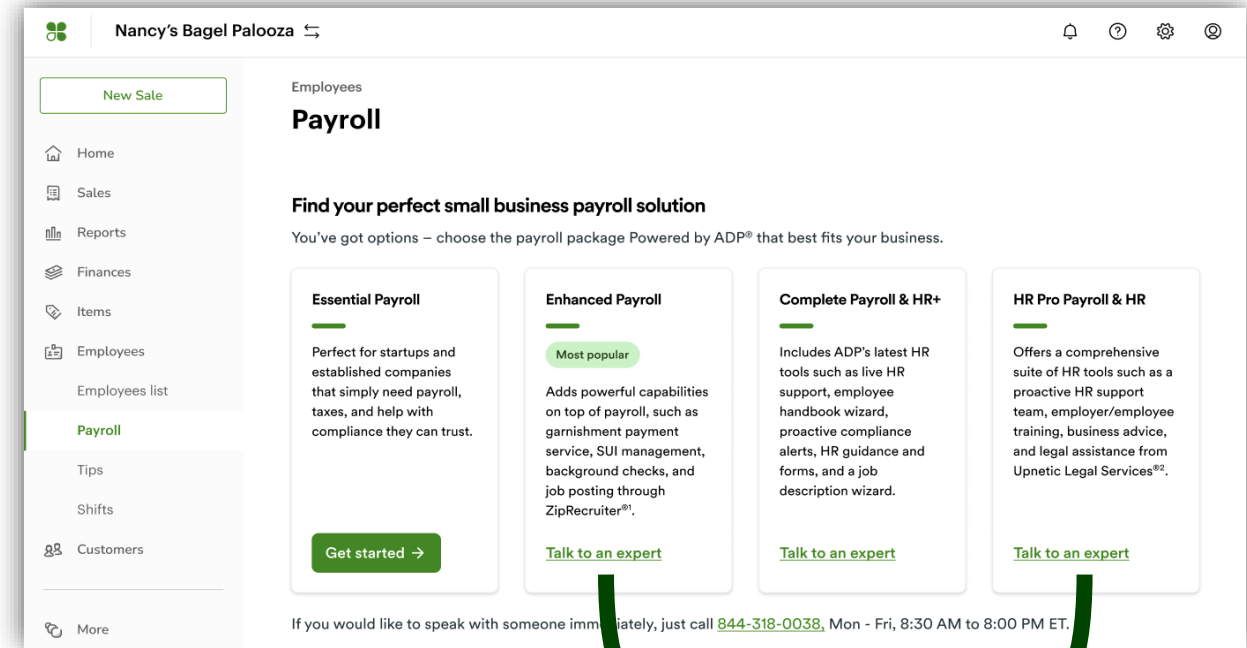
Nancy's Bagel Palooza ⇆

New Sale

Home
Sales
Reports
Finances
Items
Employees
Employees list
Payroll
Tips
Shifts
Customers

More

Employees
Payroll

Find your perfect small business payroll solution
You've got options – choose the payroll package Powered by ADP® that best fits your business.

Essential Payroll
Perfect for startups and established companies that simply need payroll, taxes, and help with compliance they can trust.
Get started →

Enhanced Payroll
Most popular
Adds powerful capabilities on top of payroll, such as garnishment payment service, SUI management, background checks, and job posting through ZipRecruiter®1.
Talk to an expert

Complete Payroll & HR+
Includes ADP's latest HR tools such as live HR support, employee handbook wizard, proactive compliance alerts, HR guidance and forms, and a job description wizard.
Talk to an expert

HR Pro Payroll & HR
Offers a comprehensive suite of HR tools such as a proactive HR support team, employer/employee training, business advice, and legal assistance from Upnetic Legal Services®2.
Talk to an expert

If you would like to speak with someone imm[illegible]iately, just call 844-318-0038, Mon - Fri, 8:30 AM to 8:00 PM ET.